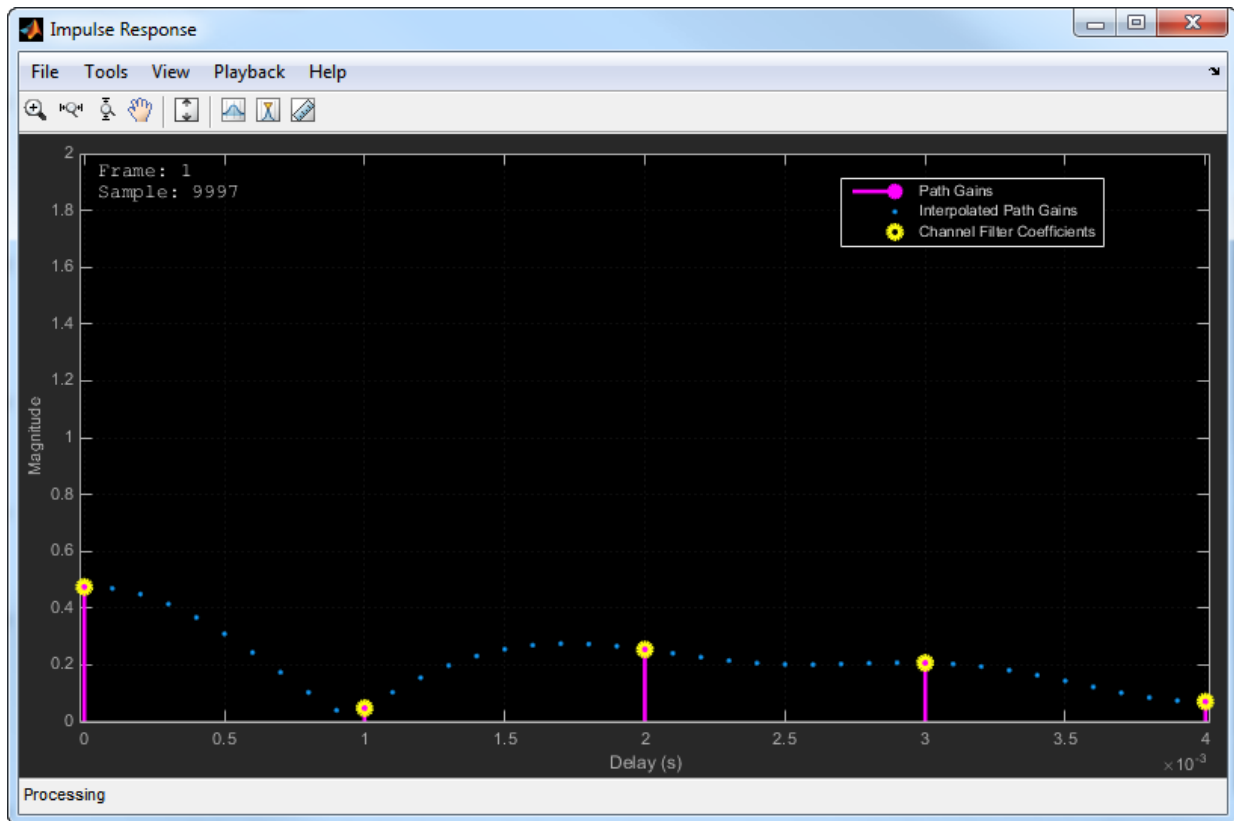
Impulse Response

File Tools View Playback Help

Frame: 1
Sample: 9997

Path Gains
Interpolated Path Gains
Channel Filter Coefficients

Magnitude

2
1.8
1.6
1.4
1.2
1
0.8
0.6
0.4
0.2
0

0 0.5 1 1.5 2 2.5 3 3.5 4

Delay (s)

$\times 10^{-3}$

Processing